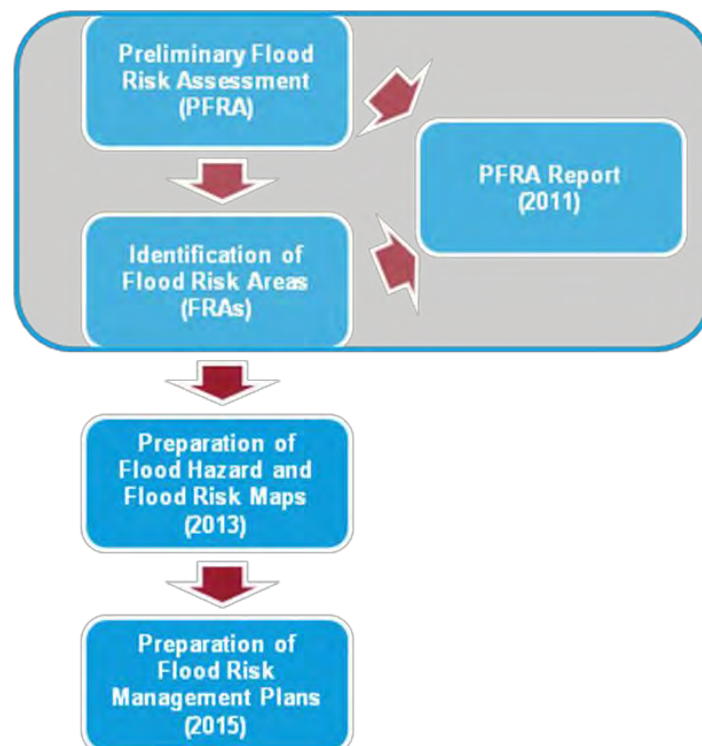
Preliminary Flood Risk Assessment (PFRA)

PFRA Report (2011)

Identification of Flood Risk Areas (FRAs)

Preparation of Flood Hazard and Flood Risk Maps (2013)

Preparation of Flood Risk Management Plans (2015)